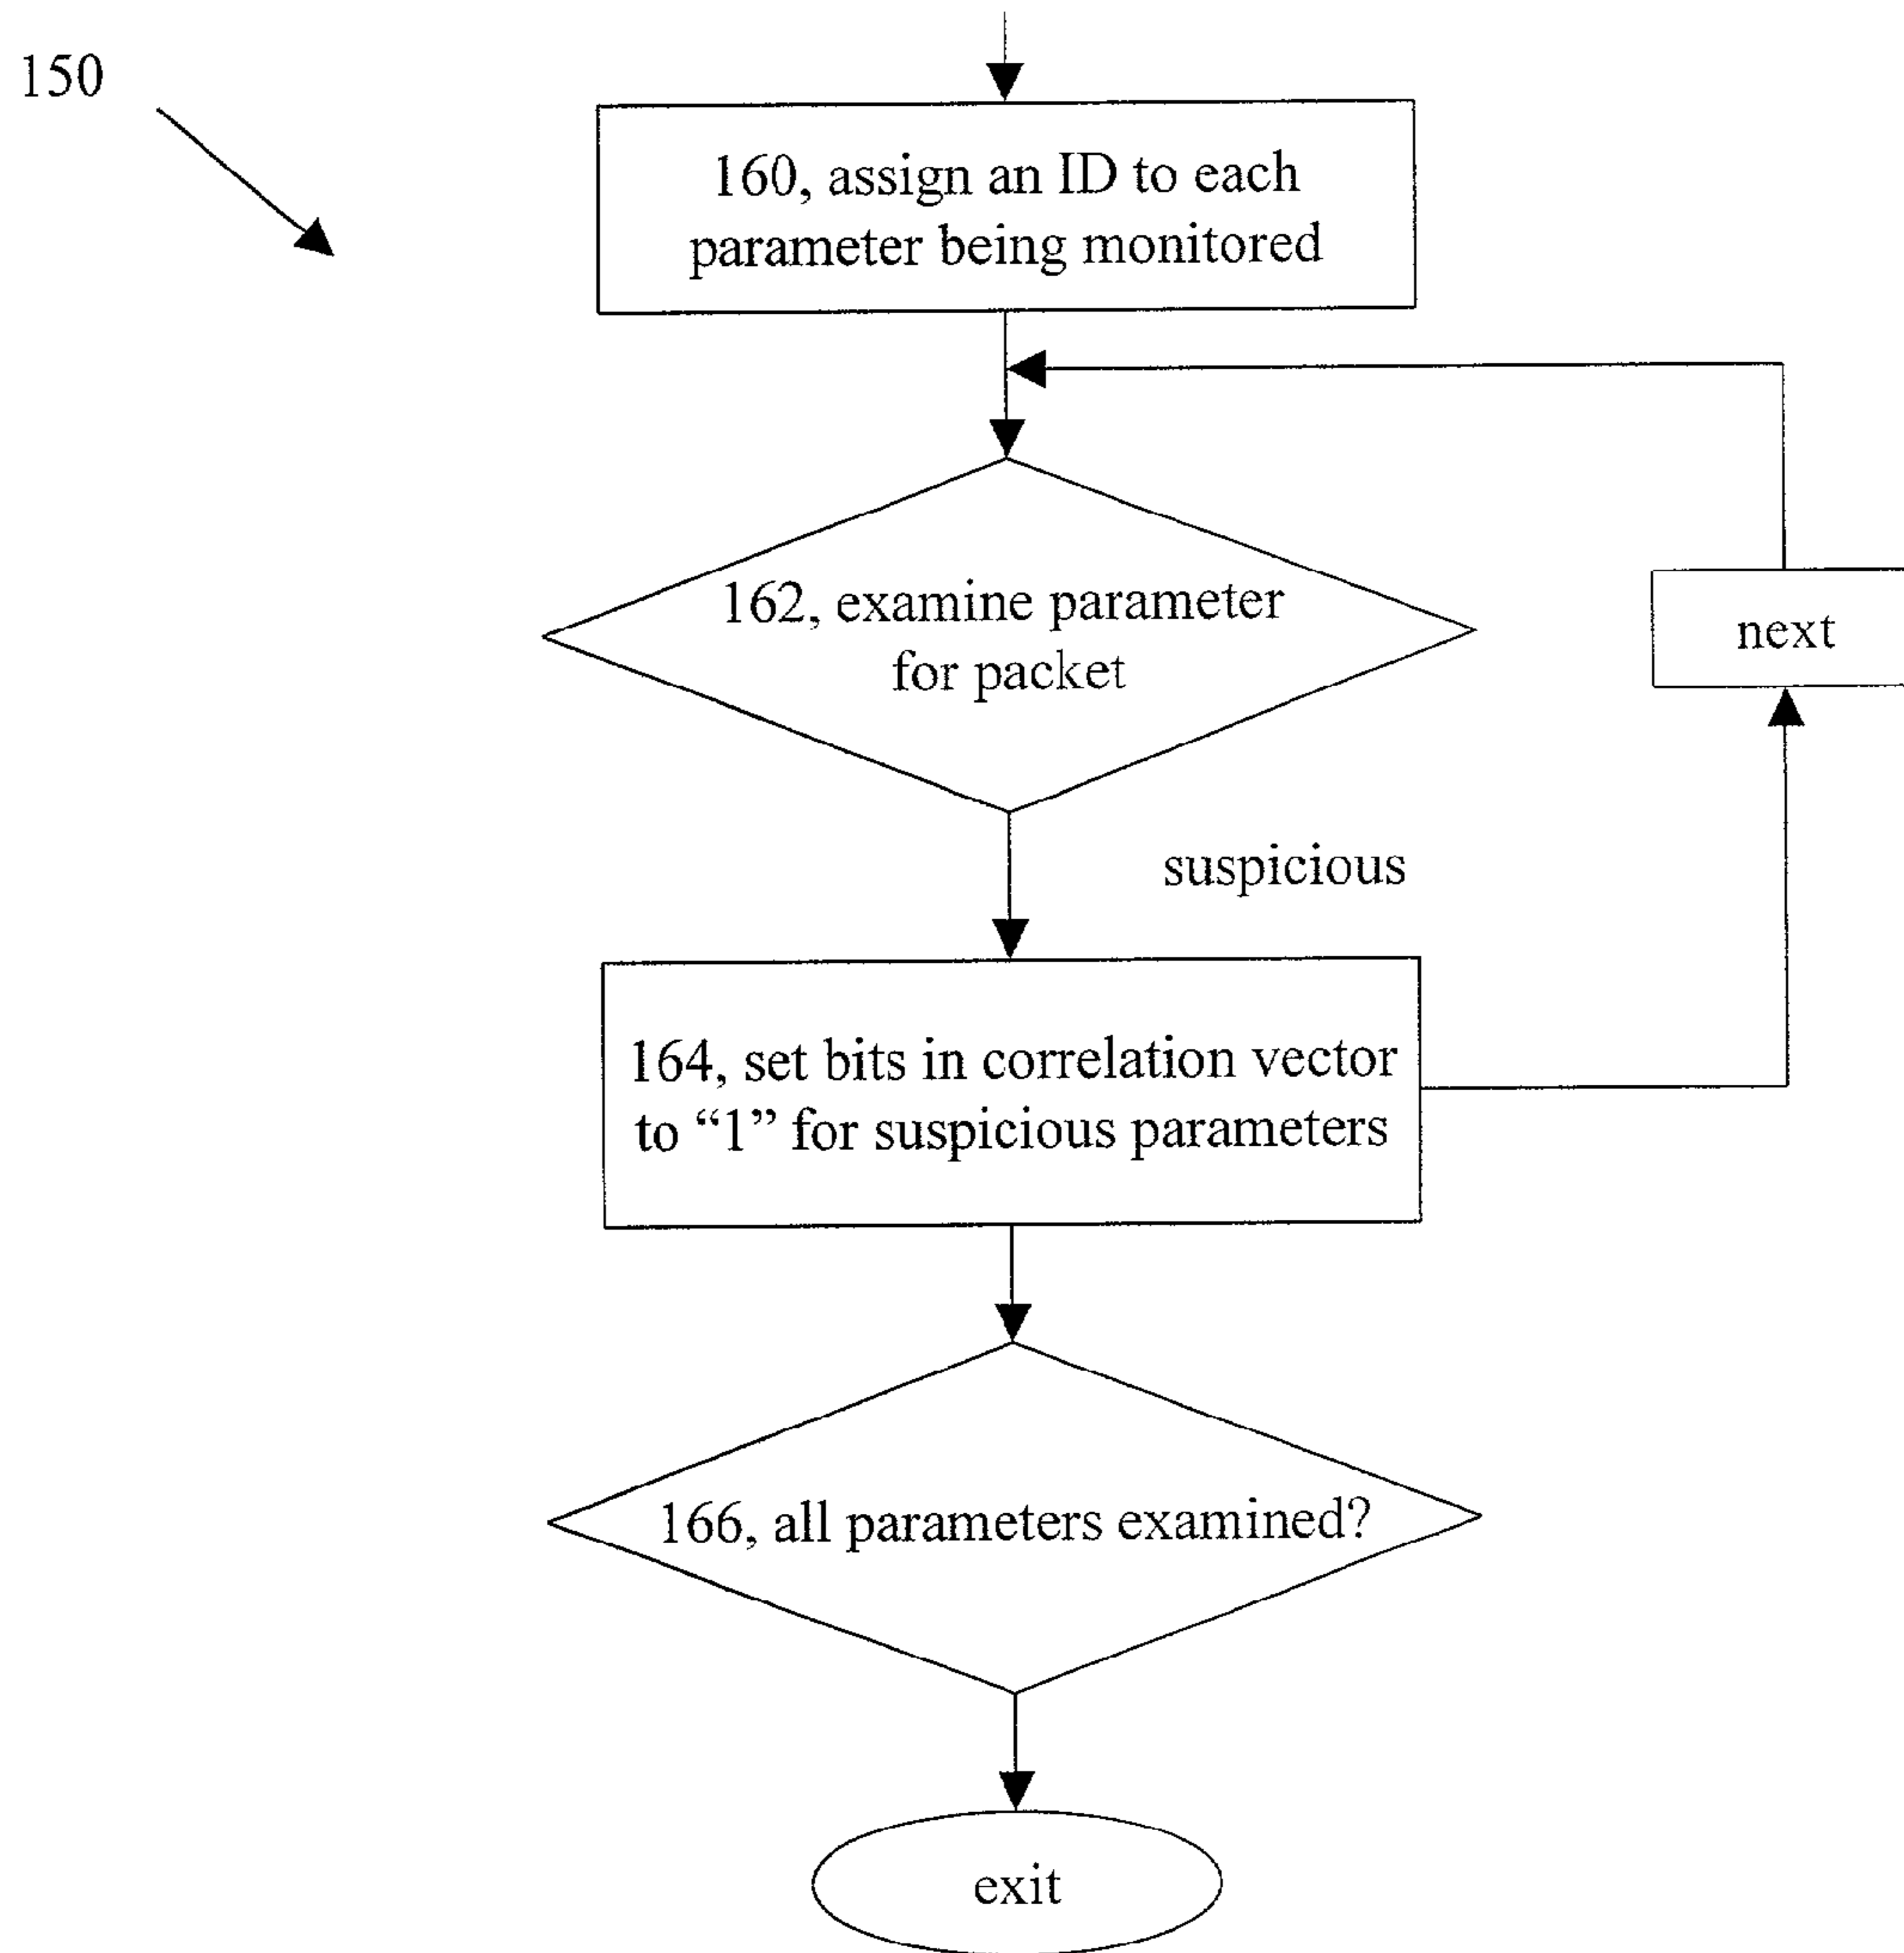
150

160, assign an ID to each parameter being monitored

162, examine parameter for packet

next

suspicious

164, set bits in correlation vector to “1” for suspicious parameters

166, all parameters examined?

exit